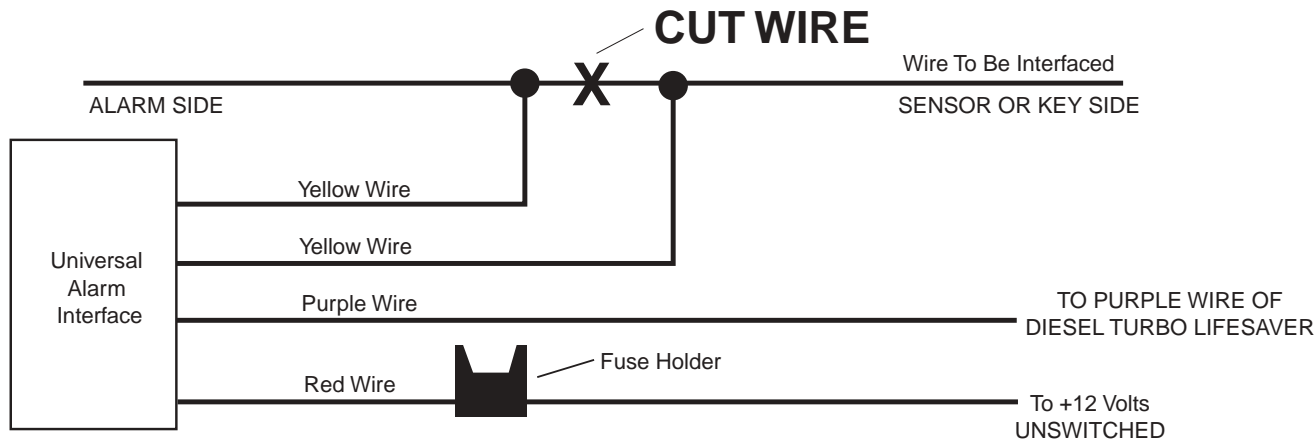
CUT WIRE

X

Wire To Be Interfaced

ALARM SIDE

SENSOR OR KEY SIDE

Universal Alarm Interface

Yellow Wire

Yellow Wire

Purple Wire

TO PURPLE WIRE OF DIESEL TURBO LIFESAVER

Fuse Holder

Red Wire

To +12 Volts UNSWITCHED